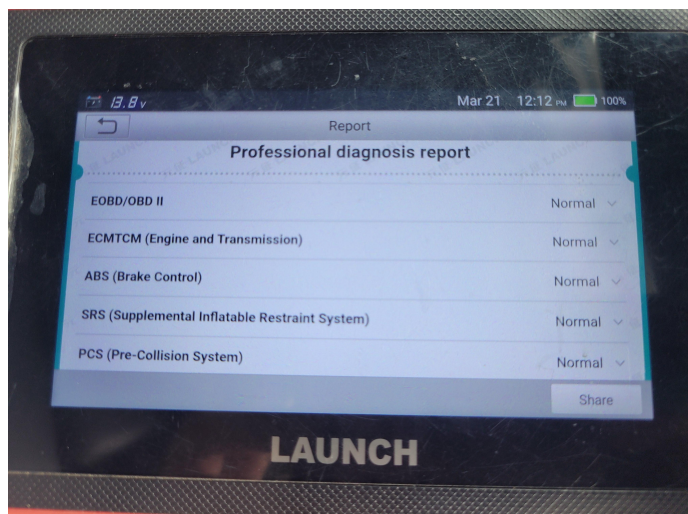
13.8v Mar 21 12:12 PM 100%

Report

Professional diagnosis report

EOBD/OBD II Normal

ECMTCM (Engine and Transmission) Normal

ABS (Brake Control) Normal

SRS (Supplemental Inflatable Restraint System) Normal

PCS (Pre-Collision System) Normal

Share

LAUNCH